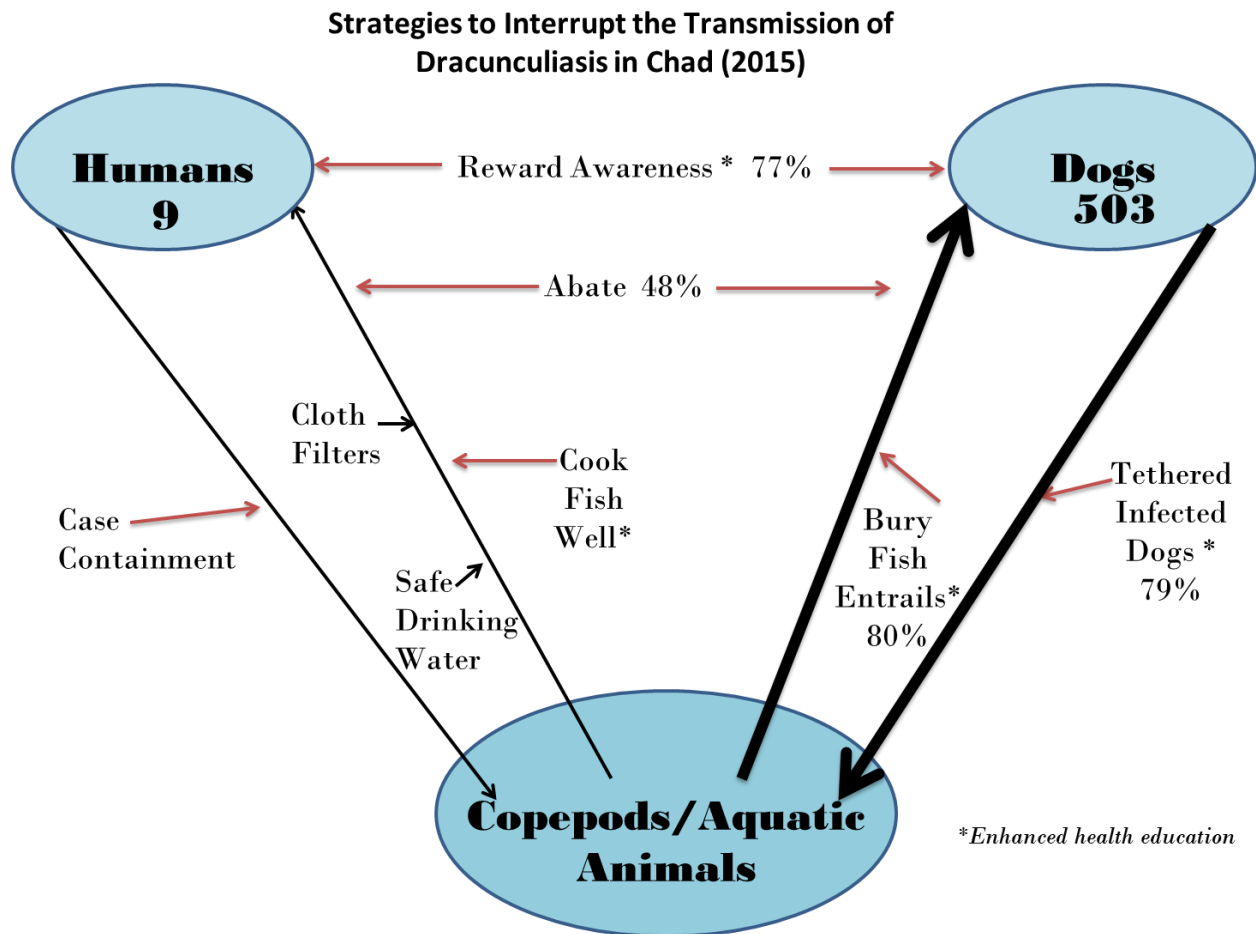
Strategies to Interrupt the Transmission of Dracunculiasis in Chad (2015)

Humans
9

Reward Awareness * 77%

Dogs
503

Abate 48%

Cloth Filters

Cook Fish Well*

Case Containment

Safe Drinking Water

Bury Fish Entrails* 80%

Tethered Infected Dogs * 79%

Copepods/Aquatic Animals

*Enhanced health education